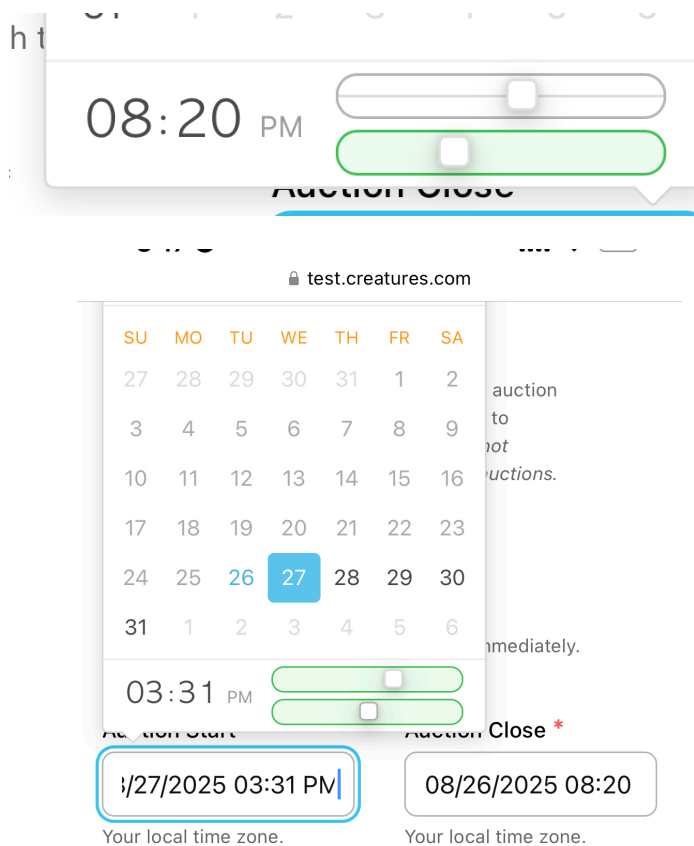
h t

08:20 PM

Auction Close

test.creatures.com

| SU | MO | TU | WE | TH | FR | SA |
|---|---|---|---|---|---|---|
| 27 | 28 | 29 | 30 | 31 | 1 | 2 |
| 3 | 4 | 5 | 6 | 7 | 8 | 9 |
| 10 | 11 | 12 | 13 | 14 | 15 | 16 |
| 17 | 18 | 19 | 20 | 21 | 22 | 23 |
| 24 | 25 | 26 | 27 | 28 | 29 | 30 |
| 31 | 1 | 2 | 3 | 4 | 5 | 6 |

03:31 PM

auction to not uctions.

mmediately.

Auction Start

Auction Close *

3/27/2025 03:31 PM

08/26/2025 08:20

Your local time zone.

Your local time zone.